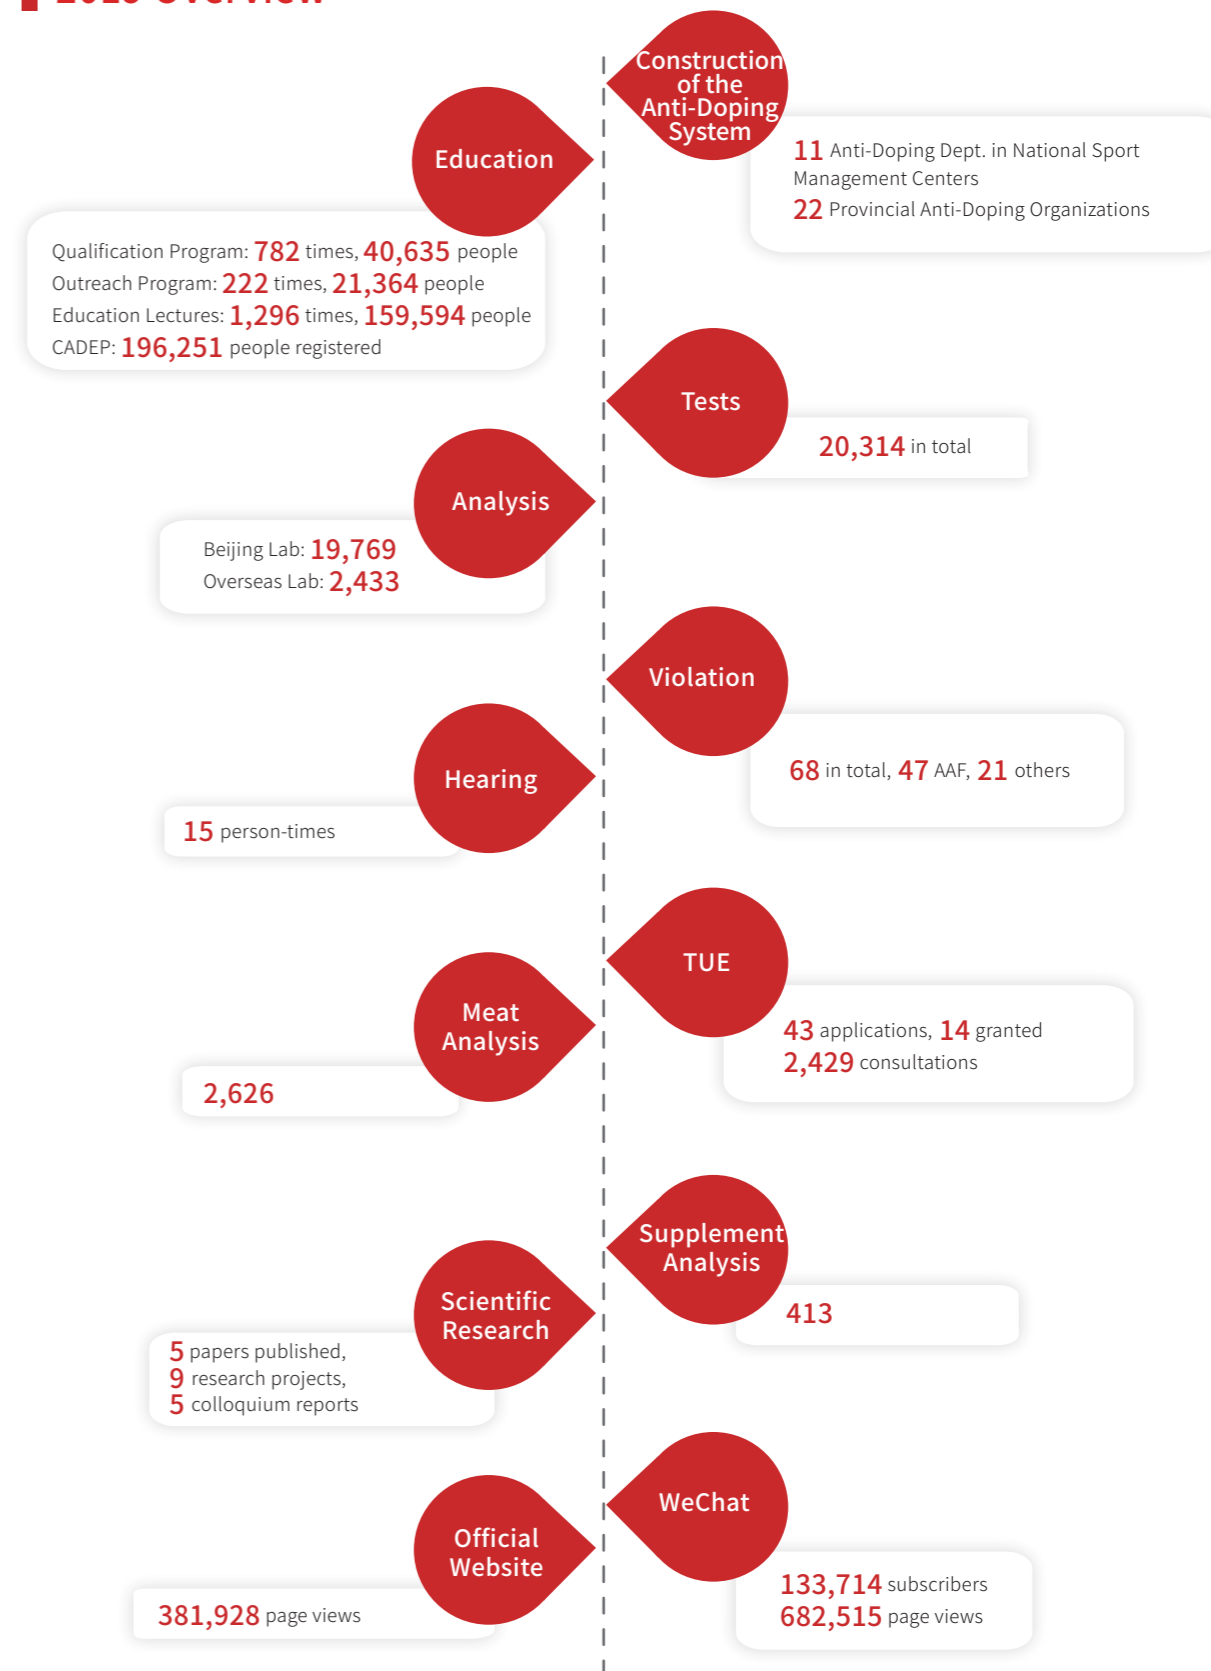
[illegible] Overview

Construction of the Anti-Doping System

11 Anti-Doping Dept. in National Sport Management Centers
22 Provincial Anti-Doping Organizations

Education

Qualification Program: 782 times, 40,635 people
Outreach Program: 222 times, 21,364 people
Education Lectures: 1,296 times, 159,594 people
CADEP: 196,251 people registered

Tests

20,314 in total

Analysis

Beijing Lab: 19,769
Overseas Lab: 2,433

Violation

68 in total, 47 AAF, 21 others

Hearing

15 person-times

TUE

43 applications, 14 granted
2,429 consultations

Meat Analysis

2,626

Supplement Analysis

413

Scientific Research

5 papers published,
9 research projects,
5 colloquium reports

WeChat

133,714 subscribers
682,515 page views

Official Website

381,928 page views